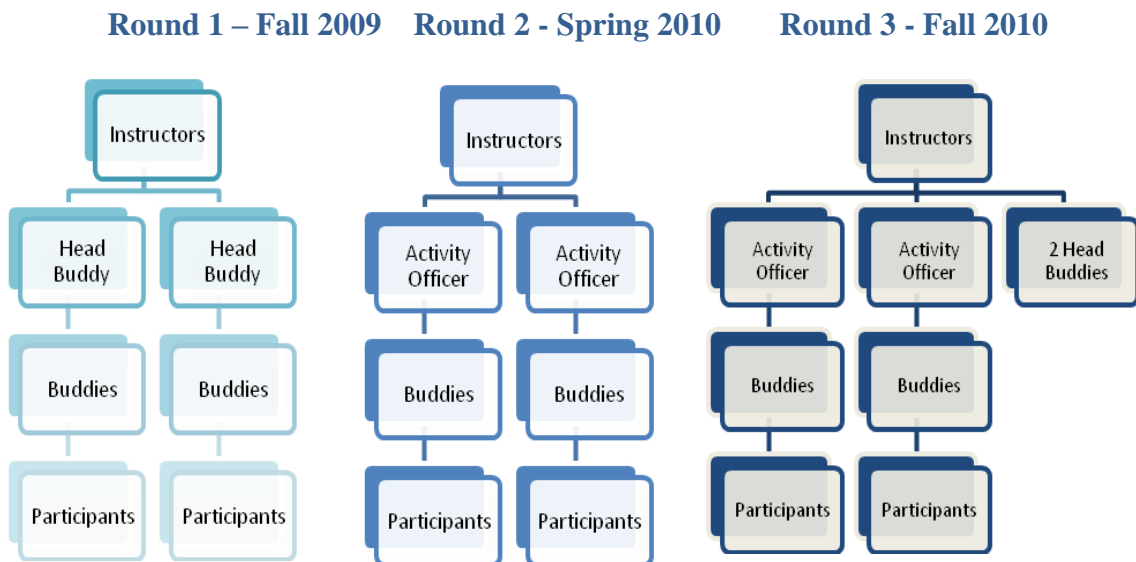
Round 1 – Fall 2009 Round 2 - Spring 2010 Round 3 - Fall 2010

Instructors

Head Buddy

Head Buddy

Buddies

Buddies

Participants

Participants

Instructors

Activity Officer

Activity Officer

Buddies

Buddies

Participants

Participants

Instructors

Activity Officer

Activity Officer

2 Head Buddies

Buddies

Buddies

Participants

Participants